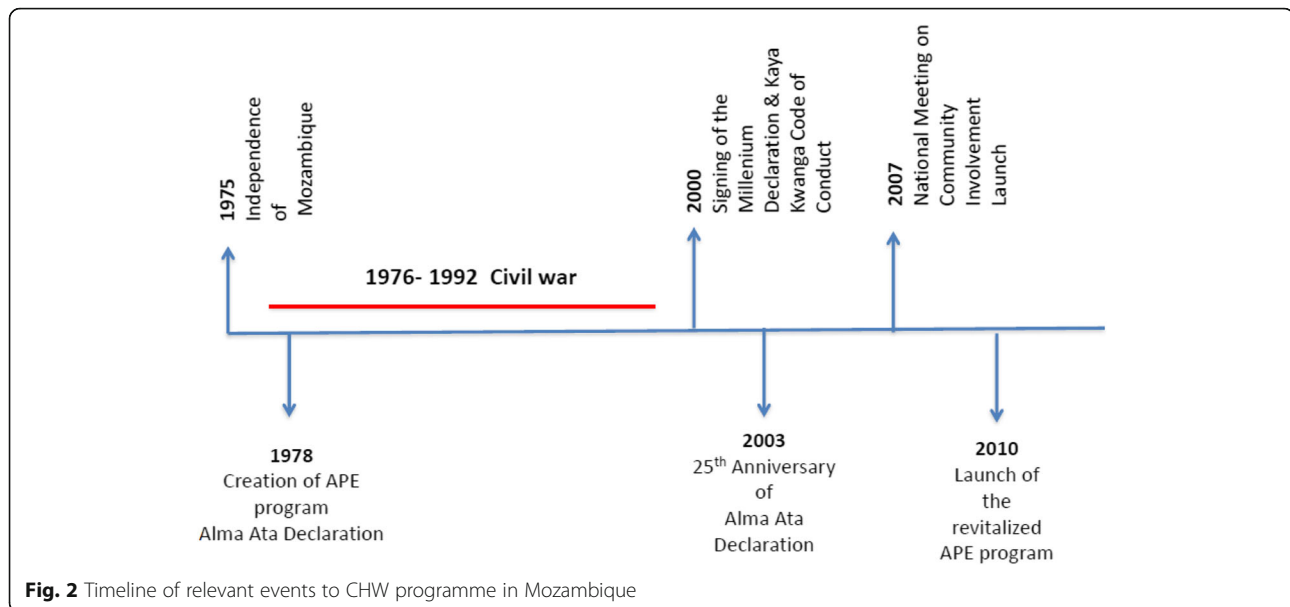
1975 Independence of Mozambique

1976- 1992 Civil war

2000 Signing of the Millenium Declaration & Kaya Kwanga Code of Conduct

2007 National Meeting on Community Involvement Launch

1978
Creation of APE program
Alma Ata Declaration

2003
25$^{th}$ Anniversary of Alma Ata Declaration

2010
Launch of the revitalized APE program

**Fig. 2** Timeline of relevant events to CHW programme in Mozambique